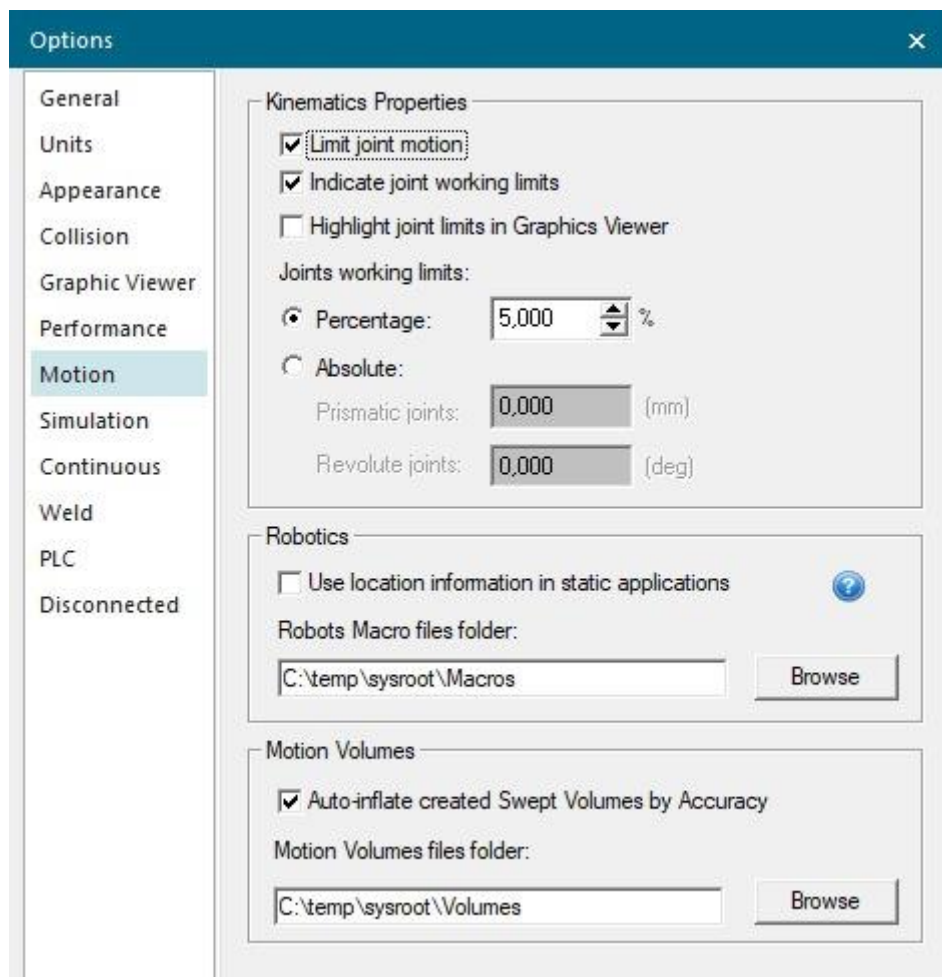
Options

×

General
Units
Appearance
Collision
Graphic Viewer
Performance
Motion
Simulation
Continuous
Weld
PLC
Disconnected

Kinematics Properties

Limit joint motion

Indicate joint working limits

Highlight joint limits in Graphics Viewer

Joints working limits:

Percentage: 5,000 %

Absolute:

Prismatic joints: 0,000 (mm)

Revolute joints: 0,000 (deg)

Robotics

Use location information in static applications

Robots Macro files folder:

C:\temp\sysroot\Macros

Browse

Motion Volumes

Auto-inflate created Swept Volumes by Accuracy

Motion Volumes files folder:

C:\temp\sysroot\Volumes

Browse